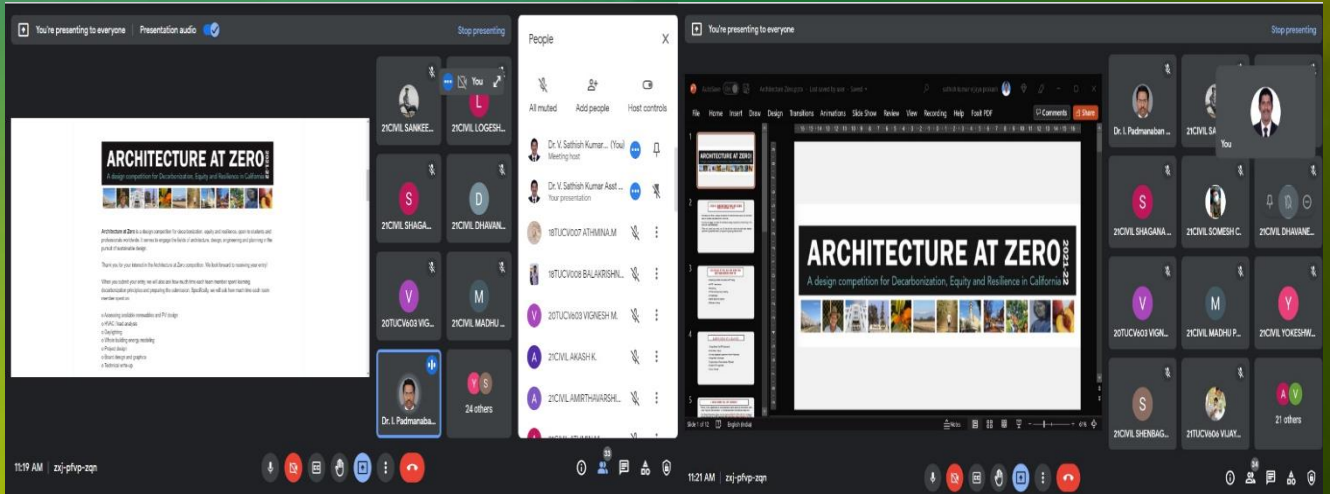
You're presenting to everyone Presentation audio Stop presenting

ARCHITECTURE AT ZERO 2021-22
A design competition for Decarbonization, Equity and Resilience in California

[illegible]

21CIVIL SANKEE... You 21CIVIL LOGESH...
S 21CIVIL SHAGA... D 21CIVIL DHAVAN...
V 20TUCV603 VIG... M 21CIVIL MADHU ...
Dr. I. Padmanaba... 24 others

People
All muted Add people Host controls
Dr. V. Sathish Kumar ... (You) Meeting host
Dr. V. Sathish Kumar Asst ... Your presentation
18TUCV007 ATHMINA.M
18TUCV008 BALAKRISHN...
V 20TUCV603 VIGNESH M.
A 21CIVIL AKASH K.
A 21CIVIL AMIRTHAVARSHI...

11:19 AM | zxj-pfvp-zqn 33

You're presenting to everyone Stop presenting

File Home Insert Draw Design Transitions Animations Slide Show Review View Recording Help Foxit PDF Comments Share

ARCHITECTURE AT ZERO 2021-22
A design competition for Decarbonization, Equity and Resilience in California

Slide 1 of 12 English (India) Notes

Dr. I. Padmanaban ... 21CIVIL SA... You
S 21CIVIL SHAGANA ... 21CIVIL SOMESH C... 21CIVIL DHAVANE...
V 20TUCV603 VIGN... M 21CIVIL MADHU P... Y 21CIVIL YOKESHW...
S 21CIVIL SHENBAG... 21TUCV606 VIJAY... 21 others

11:21 AM | zxj-pfvp-zqn 34